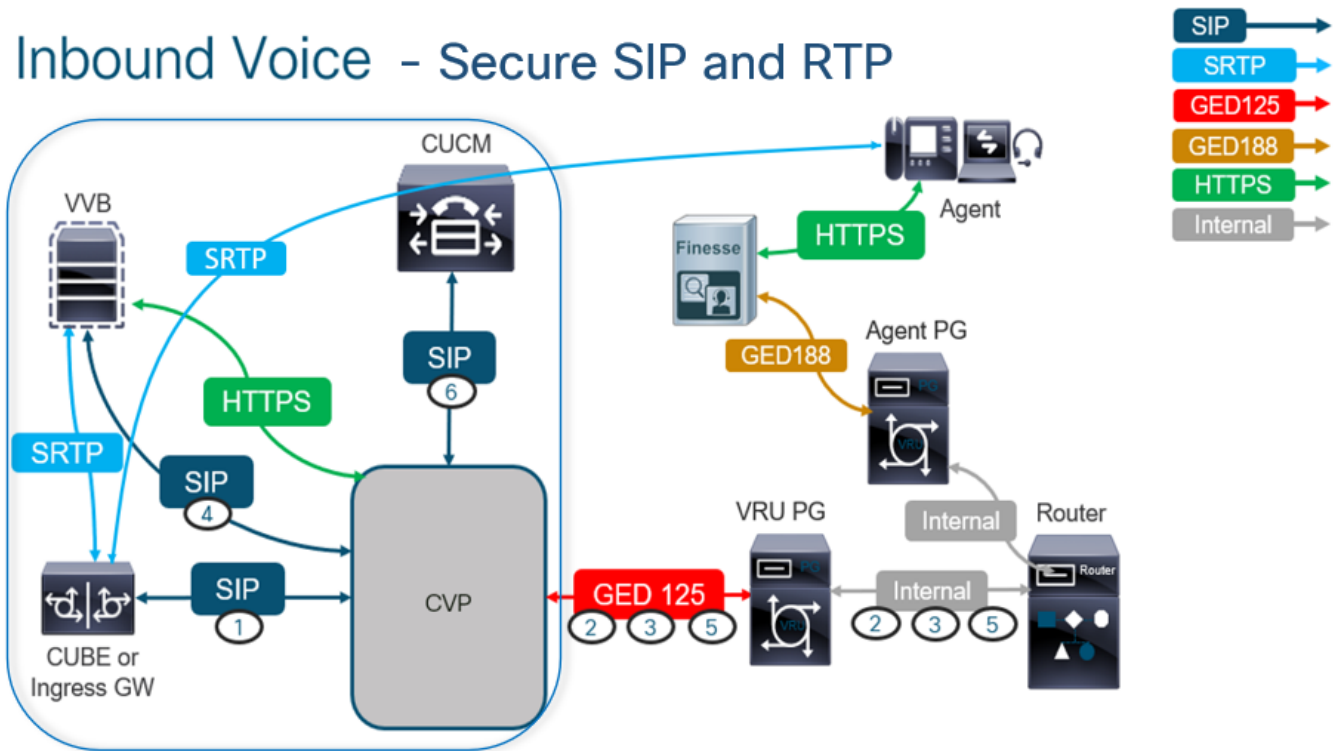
Inbound Voice - Secure SIP and RTP

SIP
SRTP
GED125
GED188
HTTPS
Internal

CUCM
VVB
SRTP
Agent
HTTPS
Finesse
GED188
Agent PG
SIP
6
HTTPS
SRTP
SIP
4
Internal
Router
VRU PG
SIP
1
CVP
GED 125
2 3 5
Internal
2 3 5
CUBE or Ingress GW